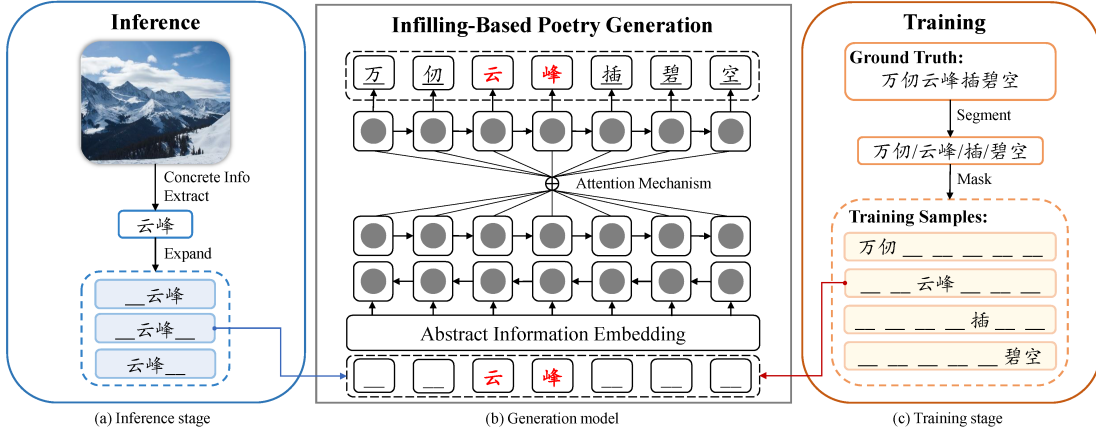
Inference

Concrete Info Extract

云峰

Expand

__云峰

__云峰__

云峰__

(a) Inference stage

Infilling-Based Poetry Generation

万 仞 云 峰 插 碧 空

Attention Mechanism

Abstract Information Embedding

__ __ 云 峰 __ __ __

(b) Generation model

Training

Ground Truth:
万仞云峰插碧空

Segment

万仞/云峰/插/碧空

Mask

Training Samples:

万仞 __ __ __ __ __

__ __ 云峰 __ __ __

__ __ __ __ 插 __ __

__ __ __ __ __ 碧空

(c) Training stage